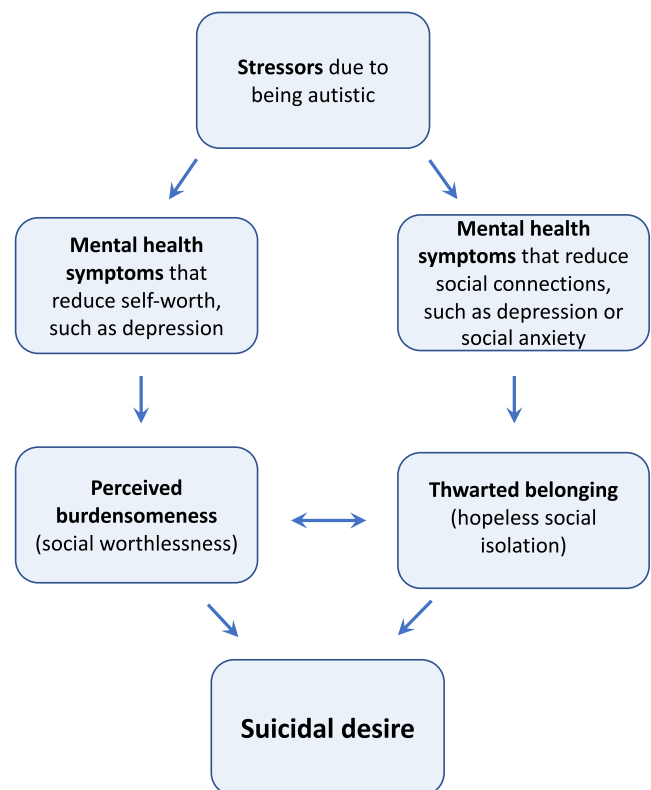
**Stressors** due to being autistic

**Mental health symptoms** that reduce self-worth, such as depression

**Mental health symptoms** that reduce social connections, such as depression or social anxiety

**Perceived burdensomeness** (social worthlessness)

**Thwarted belonging** (hopeless social isolation)

**Suicidal desire**